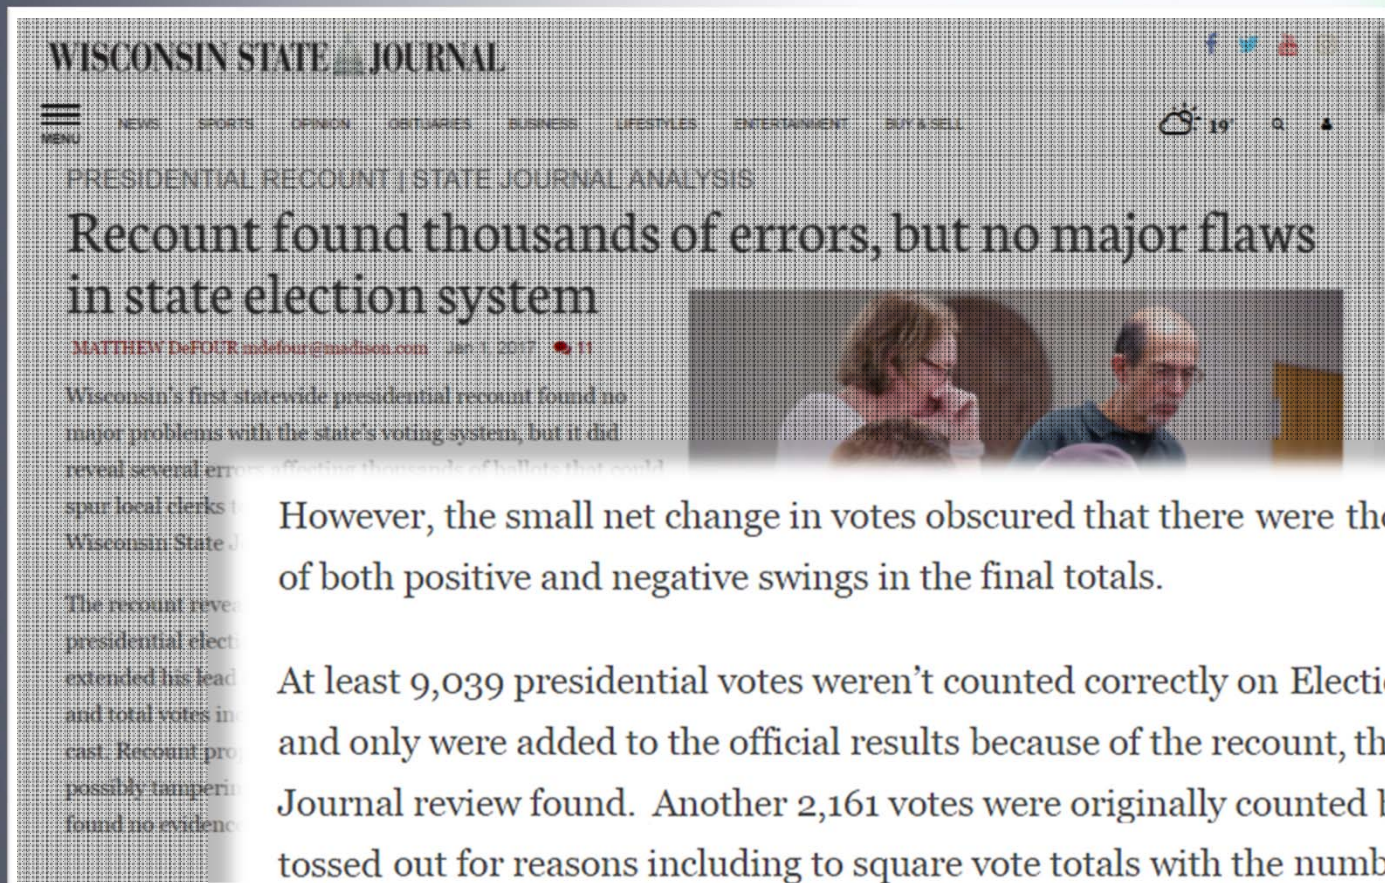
WISCONSIN STATE JOURNAL

MENU NEWS SPORTS OPINION OBITUARIES BUSINESS LIFESTYLES ENTERTAINMENT BUY & SELL 19°

PRESIDENTIAL RECOUNT | STATE JOURNAL ANALYSIS

Recount found thousands of errors, but no major flaws in state election system

MATTHEW DeFOUR mdefour@madison.com Jan 1, 2017 11

Wisconsin's first statewide presidential recount found no major problems with the state's voting system, but it did reveal several err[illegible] spur local clerks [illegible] Wisconsin State J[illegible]

The recount reve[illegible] presidential elect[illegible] extended his lead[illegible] and total votes in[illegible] cast. Recount pro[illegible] possibly tamperi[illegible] found no evidenc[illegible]

However, the small net change in votes obscured that there were th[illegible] of both positive and negative swings in the final totals.

At least 9,039 presidential votes weren't counted correctly on Electi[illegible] and only were added to the official results because of the recount, th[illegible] Journal review found. Another 2,161 votes were originally counted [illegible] tossed out for reasons including to square vote totals with the numb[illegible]